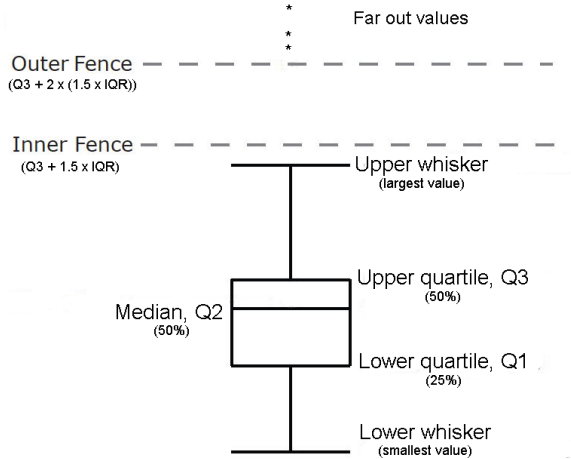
Far out values

Outer Fence
(Q3 + 2 x (1.5 x IQR))

Inner Fence
(Q3 + 1.5 x IQR)

Upper whisker
(largest value)

Upper quartile, Q3
(50%)

Median, Q2
(50%)

Lower quartile, Q1
(25%)

Lower whisker
(smallest value)